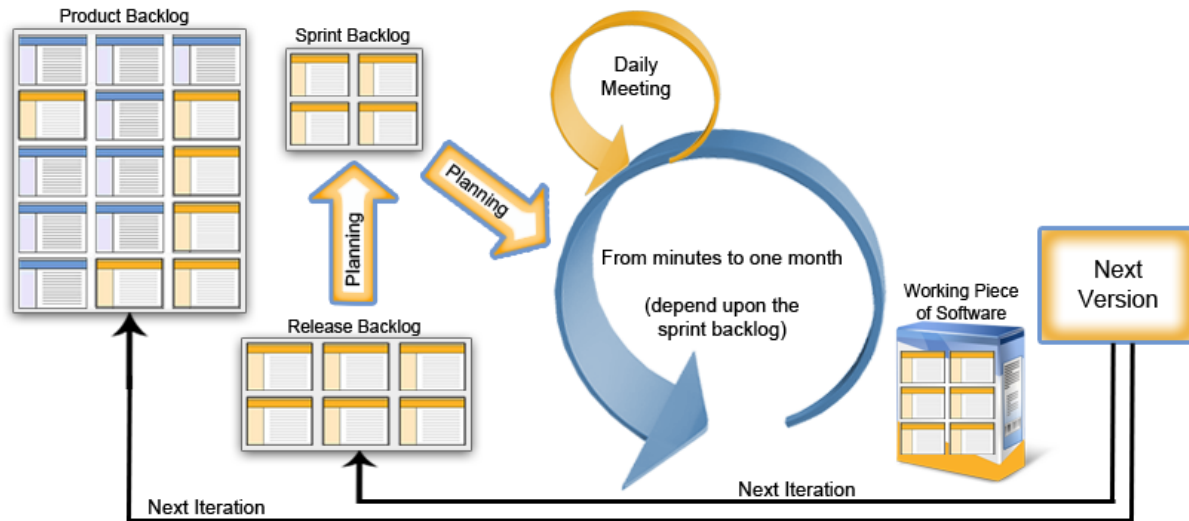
Product Backlog

Sprint Backlog

Daily Meeting

Planning

Planning

From minutes to one month

(depend upon the sprint backlog)

Working Piece of Software

Next Version

Release Backlog

Next Iteration

Next Iteration